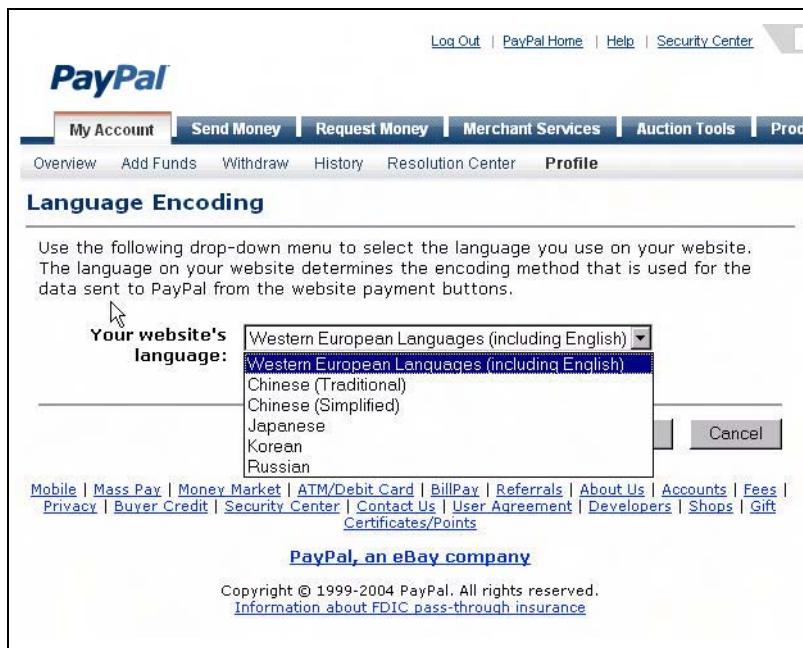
Log Out | PayPal Home | Help | Security Center

PayPal

My Account | Send Money | Request Money | Merchant Services | Auction Tools | Pro

Overview Add Funds Withdraw History Resolution Center Profile

Language Encoding

Use the following drop-down menu to select the language you use on your website. The language on your website determines the encoding method that is used for the data sent to PayPal from the website payment buttons.

Your website's language: Western European Languages (including English)

Western European Languages (including English)
Chinese (Traditional)
Chinese (Simplified)
Japanese
Korean
Russian

Cancel

Mobile | Mass Pay | Money Market | ATM/Debit Card | BillPay | Referrals | About Us | Accounts | Fees | Privacy | Buyer Credit | Security Center | Contact Us | User Agreement | Developers | Shops | Gift Certificates/Points

PayPal, an eBay company

Copyright © 1999-2004 PayPal. All rights reserved.
Information about FDIC pass-through insurance